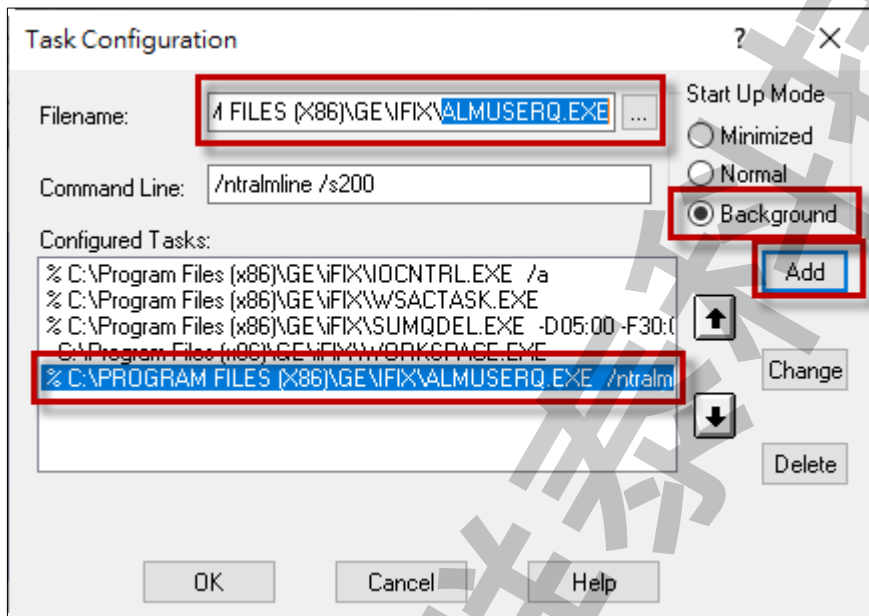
Task Configuration

?

Filename: M FILES (X86)\GE\IFIX\ALMUSERQ.EXE ...

Start Up Mode

Minimized

Normal

Background

Command Line: /ntralmline /s200

Configured Tasks:

% C:\Program Files (x86)\GE\iFIX\IOCNTRL.EXE /a
% C:\Program Files (x86)\GE\iFIX\WSACTASK.EXE
% C:\Program Files (x86)\GE\iFIX\SUMQDEL.EXE -D05:00 -F30:(
C:\Program Files (x86)\GE\iFIX\WORKSPACE.EXE
% C:\PROGRAM FILES (X86)\GE\IFIX\ALMUSERQ.EXE /ntralm

Add

Change

Delete

OK

Cancel

Help